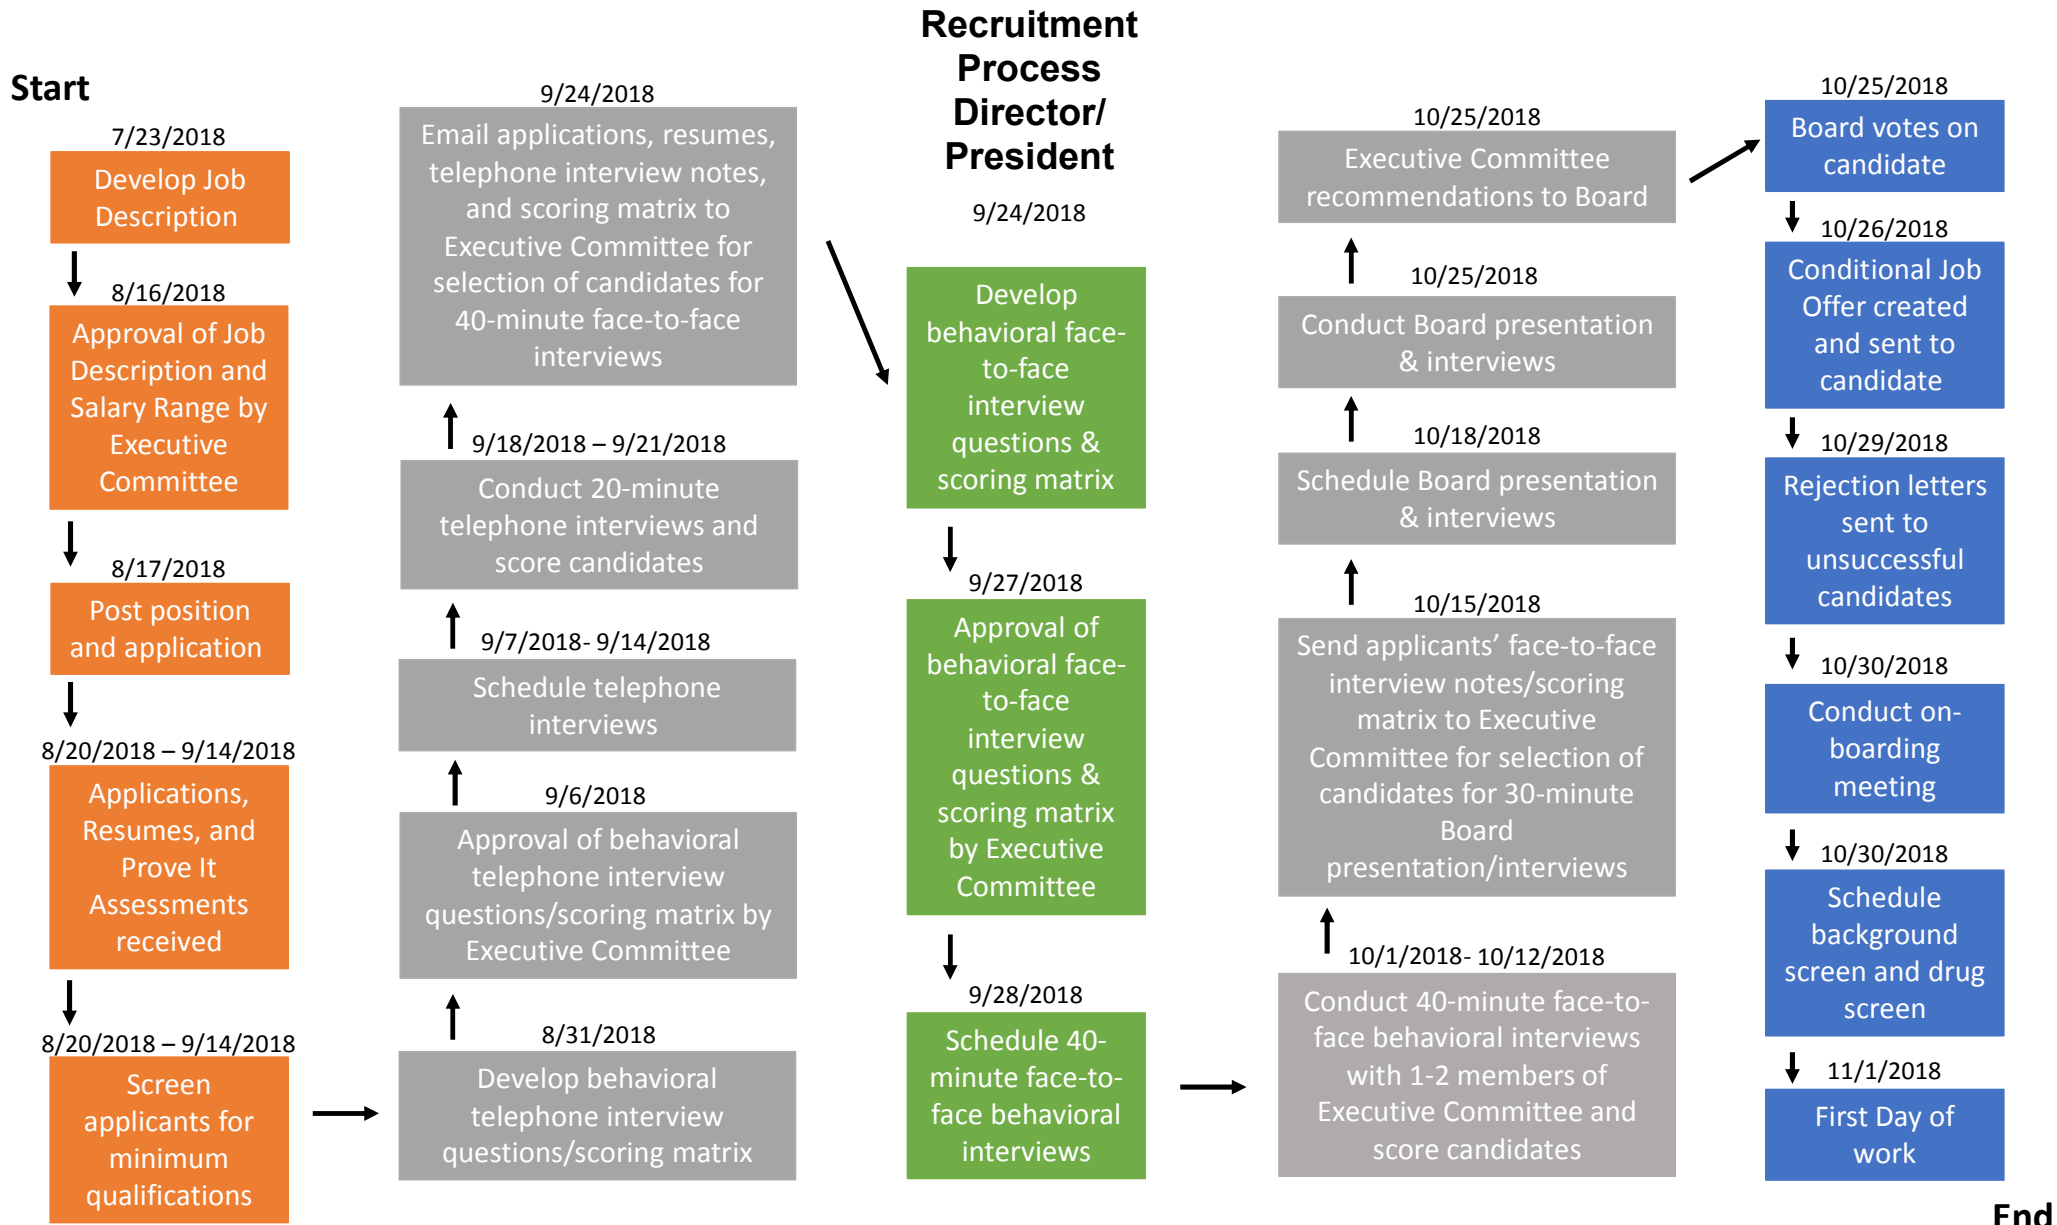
Recruitment Process Director/ President

Start

7/23/2018
Develop Job Description

8/16/2018
Approval of Job Description and Salary Range by Executive Committee

8/17/2018
Post position and application

8/20/2018 – 9/14/2018
Applications, Resumes, and Prove It Assessments received

8/20/2018 – 9/14/2018
Screen applicants for minimum qualifications

8/31/2018
Develop behavioral telephone interview questions/scoring matrix

9/6/2018
Approval of behavioral telephone interview questions/scoring matrix by Executive Committee

9/7/2018- 9/14/2018
Schedule telephone interviews

9/18/2018 – 9/21/2018
Conduct 20-minute telephone interviews and score candidates

9/24/2018
Email applications, resumes, telephone interview notes, and scoring matrix to Executive Committee for selection of candidates for 40-minute face-to-face interviews

9/24/2018
Develop behavioral face-to-face interview questions & scoring matrix

9/27/2018
Approval of behavioral face-to-face interview questions & scoring matrix by Executive Committee

9/28/2018
Schedule 40-minute face-to-face behavioral interviews

10/1/2018- 10/12/2018
Conduct 40-minute face-to-face behavioral interviews with 1-2 members of Executive Committee and score candidates

10/15/2018
Send applicants’ face-to-face interview notes/scoring matrix to Executive Committee for selection of candidates for 30-minute Board presentation/interviews

10/18/2018
Schedule Board presentation & interviews

10/25/2018
Conduct Board presentation & interviews

10/25/2018
Executive Committee recommendations to Board

10/25/2018
Board votes on candidate

10/26/2018
Conditional Job Offer created and sent to candidate

10/29/2018
Rejection letters sent to unsuccessful candidates

10/30/2018
Conduct on-boarding meeting

10/30/2018
Schedule background screen and drug screen

11/1/2018
First Day of work

End